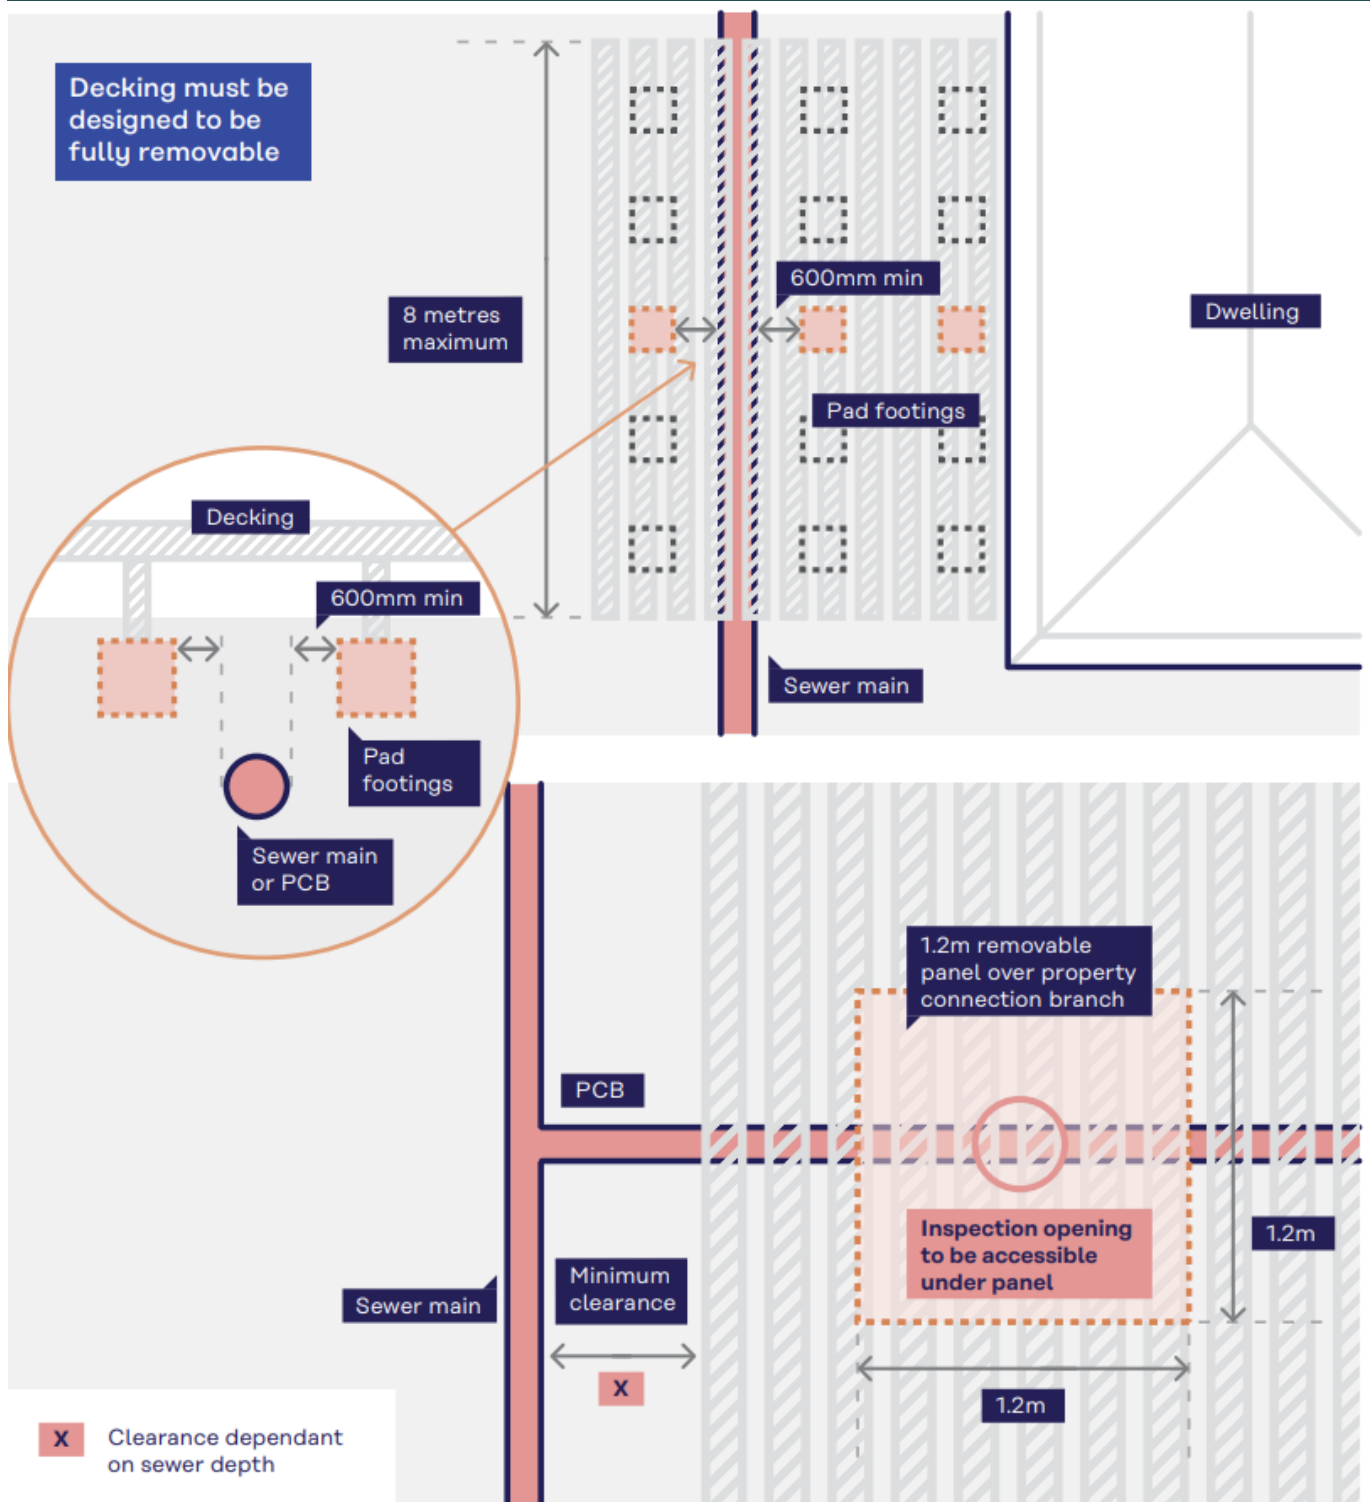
Decking must be designed to be fully removable

8 metres maximum

600mm min

Dwelling

Pad footings

Decking

600mm min

Pad footings

Sewer main or PCB

Sewer main

1.2m removable panel over property connection branch

PCB

Inspection opening to be accessible under panel

1.2m

Minimum clearance

Sewer main

X

1.2m

X Clearance dependant on sewer depth